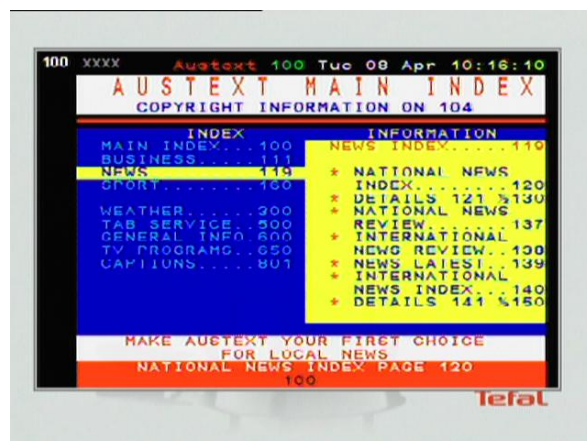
100 XXXX Austext 100 Tue 08 Apr 10:16:10

AUSTEXT MAIN INDEX

COPYRIGHT INFORMATION ON 104

INDEX

MAIN INDEX....100
BUSINESS.....111
NEWS.........119
SPORT........160

WEATHER......300
TAB SERVICE..500
GENERAL INFO.600
TV PROGRAMS..650
CAPTIONS.....801

INFORMATION

NEWS INDEX.......119

* NATIONAL NEWS INDEX.........120
* DETAILS 121 %130
* NATIONAL NEWS REVIEW........137
* INTERNATIONAL NEWS REVIEW...138
* NEWS LATEST...139
* INTERNATIONAL NEWS INDEX...140
* DETAILS 141 %150

MAKE AUSTEXT YOUR FIRST CHOICE FOR LOCAL NEWS

NATIONAL NEWS INDEX PAGE 120

100

Tefal